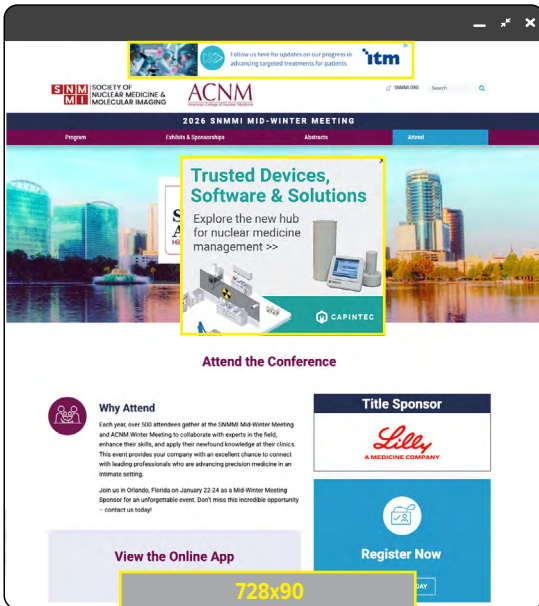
Follow us here for updates on our progress in advancing targeted treatments for patients.

itm

SNM MI SOCIETY OF NUCLEAR MEDICINE & MOLECULAR IMAGING

ACNM American College of Nuclear Medicine

SNMMI.ORG

Search

2026 SNMMI MID-WINTER MEETING

Program

Exhibits & Sponsorships

Abstracts

Attend

Trusted Devices, Software & Solutions

Explore the new hub for nuclear medicine management >>

CAPINTEC

Attend the Conference

Why Attend

Each year, over 500 attendees gather at the SNMMI Mid-Winter Meeting and ACNM Winter Meeting to collaborate with experts in the field, enhance their skills, and apply their newfound knowledge at their clinics. This event provides your company with an excellent chance to connect with leading professionals who are advancing precision medicine in an intimate setting.

Join us in Orlando, Florida on January 22-24 as a Mid-Winter Meeting Sponsor for an unforgettable event. Don't miss this incredible opportunity – contact us today!

Title Sponsor

Lilly A MEDICINE COMPANY

View the Online App

Register Now

728x90

DAY